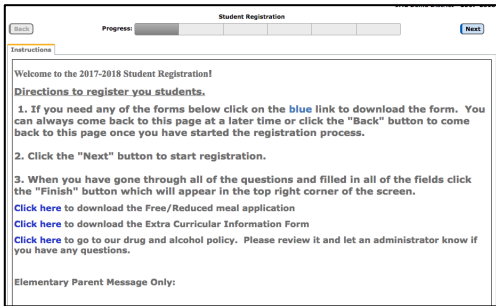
Student Registration

Back

Progress:

Next

Instructions

Welcome to the 2017-2018 Student Registration!

Directions to register you students.

1. If you need any of the forms below click on the blue link to download the form. You can always come back to this page at a later time or click the "Back" button to come back to this page once you have started the registration process.

2. Click the "Next" button to start registration.

3. When you have gone through all of the questions and filled in all of the fields click the "Finish" button which will appear in the top right corner of the screen.

Click here to download the Free/Reduced meal application

Click here to download the Extra Curricular Information Form

Click here to go to our drug and alcohol policy. Please review it and let an administrator know if you have any questions.

Elementary Parent Message Only: